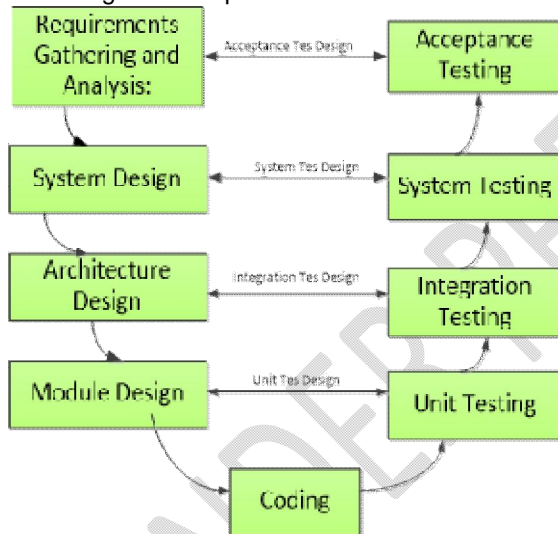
Requirements Gathering and Analysis:

Acceptance Tes Design

Acceptance Testing

System Design

System Tes Design

System Testing

Architecture Design

Integration Tes Design

Integration Testing

Module Design

Unit Tes Design

Unit Testing

Coding